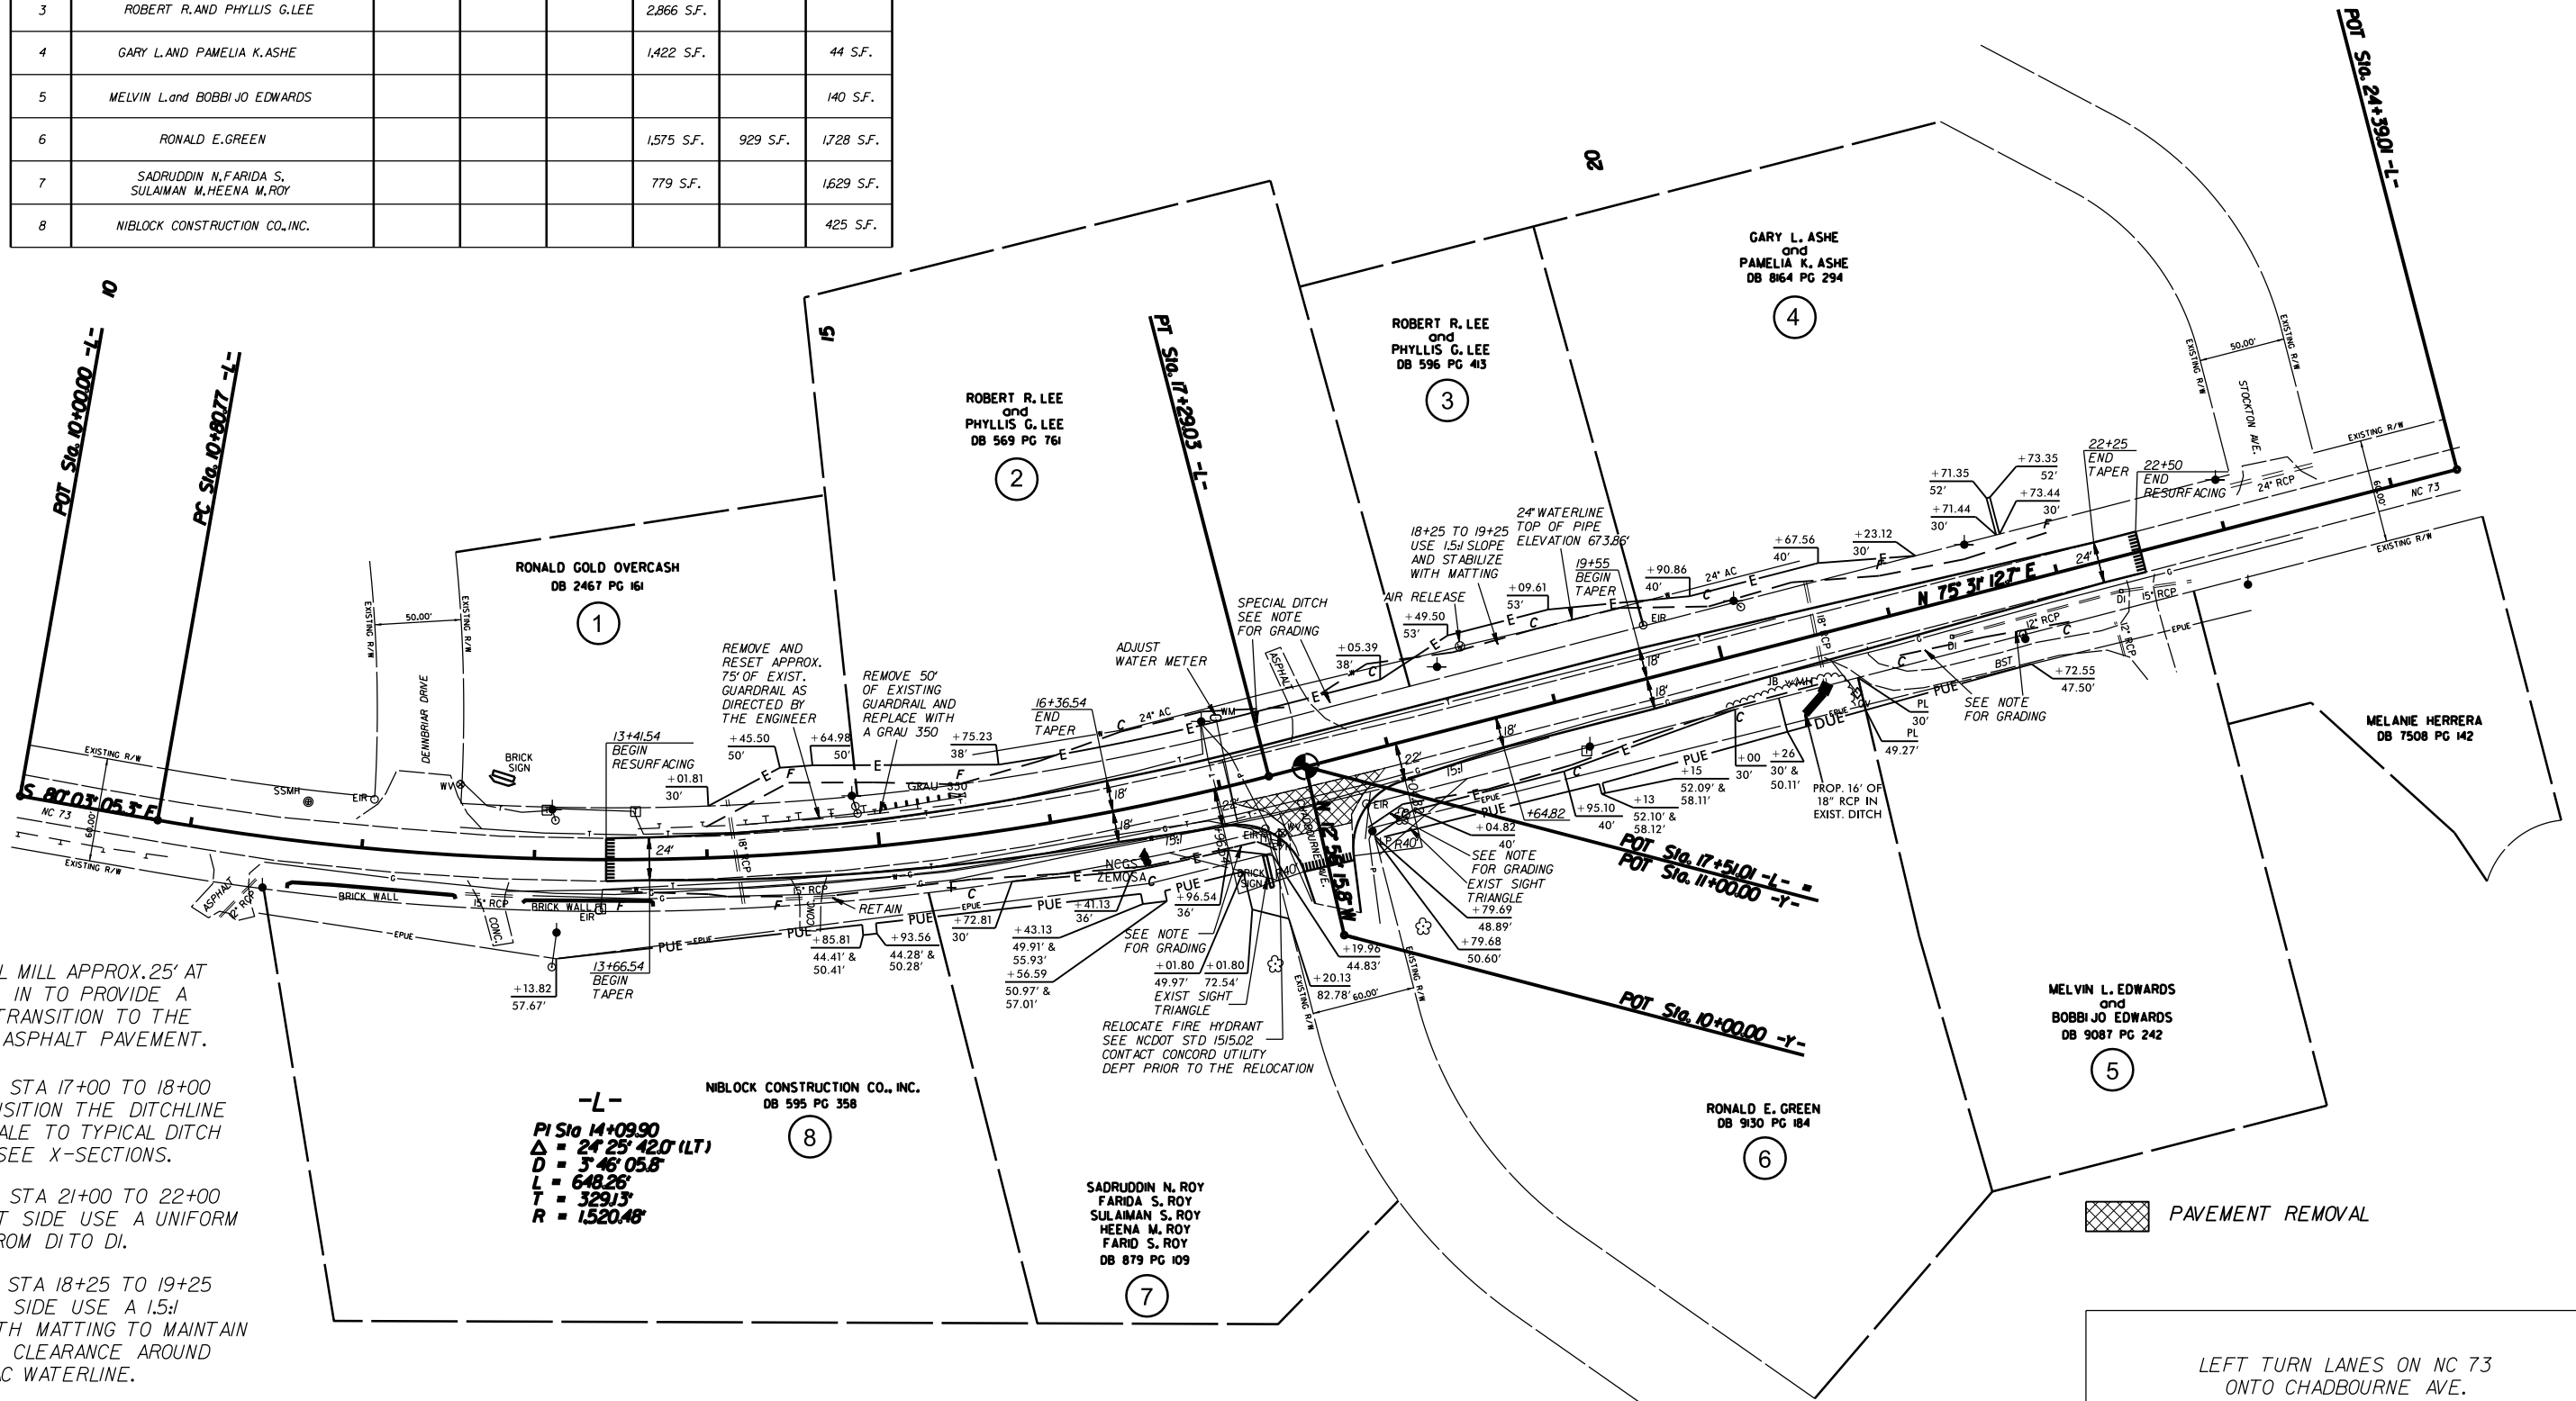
| 3 | ROBERT R.AND PHYLLIS G.LEE | | | | 2,866 S.F. | | |
|---|---|---|---|---|---|---|---|
| 4 | GARY L.AND PAMELIA K.ASHE | | | | 1,422 S.F. | | 44 S.F. |
| 5 | MELVIN L.and BOBBI JO EDWARDS | | | | | | 140 S.F. |
| 6 | RONALD E.GREEN | | | | 1,575 S.F. | 929 S.F. | 1,728 S.F. |
| 7 | SADRUDDIN N.FARIDA S. SULAIMAN M.HEENA M.ROY | | | | 779 S.F. | | 1,629 S.F. |
| 8 | NIBLOCK CONSTRUCTION CO.,INC. | | | | | | 425 S.F. |

POT Sta. 10+00.00 -L-
PC Sta. 10+80.77 -L-
PT Sta. 17+29.03 -L-
POT Sta. 24+39.01 -L-
POT Sta. 17+51.01 -L- =
POT Sta. 11+00.00 -Y-
POT Sta. 10+00.00 -Y-

10
15
20

RONALD GOLD OVERCASH
DB 2467 PG 161
1

ROBERT R. LEE and PHYLLIS G. LEE
DB 569 PG 761
2

ROBERT R. LEE and PHYLLIS G. LEE
DB 596 PG 413
3

GARY L. ASHE and PAMELIA K. ASHE
DB 8164 PG 294
4

MELVIN L. EDWARDS and BOBBI JO EDWARDS
DB 9087 PG 242
5

RONALD E. GREEN
DB 9130 PG 184
6

SADRUDDIN N. ROY
FARIDA S. ROY
SULAIMAN S. ROY
HEENA M. ROY
FARID S. ROY
DB 879 PG 109
7

NIBLOCK CONSTRUCTION CO., INC.
DB 595 PG 358
8

MELANIE HERRERA
DB 7508 PG 142

S 80°03' 05.5" E
N 75° 31' 12.7" E
N 12° 55' 15.6" W

NC 73
EXISTING R/W
50.00'
60.00'
DENNBRIAR DRIVE
STOCKTON AVE.
CHADBOURNE AVE.
BRICK SIGN
SSMH
EIR
WV
BRICK WALL
ASPHALT
12" RCP
15" RCP
18" RCP
24" RCP
CONC.
GRAU 350
24" AC
NCGS ZEMOSA
WM
JB
DI
BST
EPUE
PUE
DUE

REMOVE AND RESET APPROX. 75' OF EXIST. GUARDRAIL AS DIRECTED BY THE ENGINEER
REMOVE 50' OF EXISTING GUARDRAIL AND REPLACE WITH A GRAU 350
13+41.54 BEGIN RESURFACING
16+36.54 END TAPER
ADJUST WATER METER
SPECIAL DITCH SEE NOTE FOR GRADING
18+25 TO 19+25 USE 1.5:1 SLOPE AND STABILIZE WITH MATTING
24" WATERLINE TOP OF PIPE ELEVATION 673.86'
AIR RELEASE
19+55 BEGIN TAPER
22+25 END TAPER
22+50 END RESURFACING
SEE NOTE FOR GRADING
PROP. 16' OF 18" RCP IN EXIST. DITCH
SEE NOTE FOR GRADING EXIST SIGHT TRIANGLE
EXIST SIGHT TRIANGLE
RELOCATE FIRE HYDRANT SEE NCDOT STD 1515.02 CONTACT CONCORD UTILITY DEPT PRIOR TO THE RELOCATION
13+66.54 BEGIN TAPER
RETAIN
R40'
24'
18'
22'
15:1

+45.50 50'
+64.98 50'
+01.81 30'
+75.23 38'
+05.39 38'
+49.50 53'
+09.61 53'
+90.86 40'
+67.56 40'
+23.12 30'
+71.35 52'
+71.44 30'
+73.35 52'
+73.44 30'
+72.55 47.50'
30' 49.27'
+00 30'
+26 30' & 50.11'
+15 52.09' & 58.11'
+13 52.10' & 58.12'
+95.10 40'
+64.82
+04.82 40'
+79.69 48.89'
+79.68 50.60'
+19.96 44.83'
+20.13 82.78'
+96.54 36'
+41.13 36'
+43.13 49.91' & 55.93'
+56.59 50.97' & 57.01'
+01.80 49.97'
+01.80 72.54'
+72.81 30'
+93.56 44.28' & 50.28'
+85.81 44.41' & 50.41'
+13.82 57.67'

L MILL APPROX.25' AT IN TO PROVIDE A TRANSITION TO THE ASPHALT PAVEMENT.

STA 17+00 TO 18+00 SITION THE DITCHLINE ALE TO TYPICAL DITCH SEE X-SECTIONS.

STA 21+00 TO 22+00 T SIDE USE A UNIFORM ROM DI TO DI.

STA 18+25 TO 19+25 SIDE USE A 1.5:1 TH MATTING TO MAINTAIN CLEARANCE AROUND C WATERLINE.

-L-
PI Sta 14+09.90
$\Delta$ = 24° 25' 42.0" (LT)
D = 3° 46' 05.8"
L = 648.26'
T = 329.13'
R = 1,520.48'

PAVEMENT REMOVAL

LEFT TURN LANES ON NC 73 ONTO CHADBOURNE AVE.